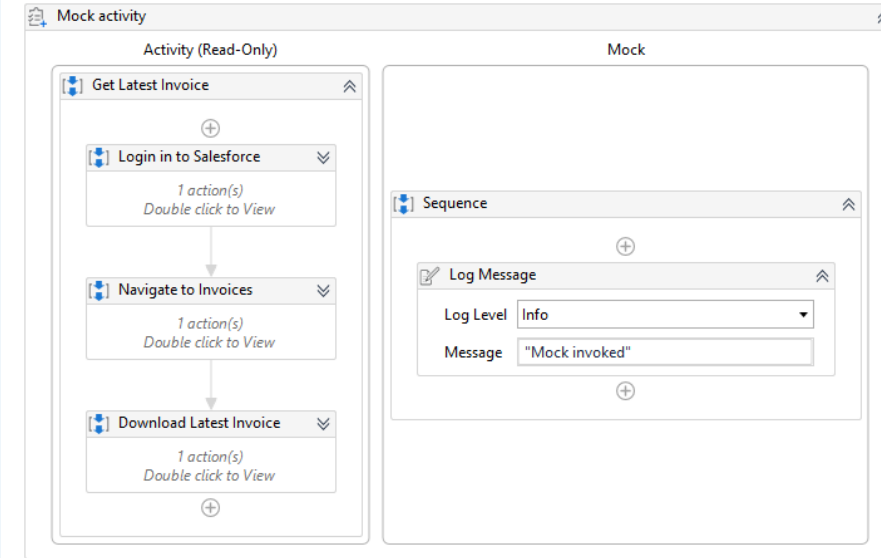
Mock activity

Activity (Read-Only)

Get Latest Invoice

Login in to Salesforce

1 action(s)
Double click to View

Navigate to Invoices

1 action(s)
Double click to View

Download Latest Invoice

1 action(s)
Double click to View

Mock

Sequence

Log Message

Log Level Info

Message "Mock invoked"